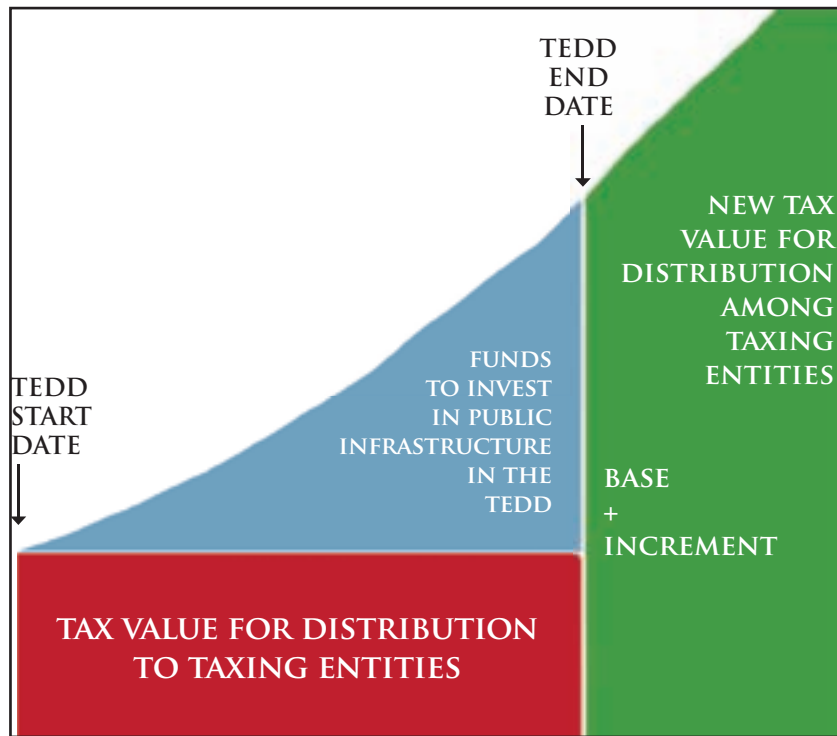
TEDD END DATE

TEDD START DATE

FUNDS TO INVEST IN PUBLIC INFRASTRUCTURE IN THE TEDD

NEW TAX VALUE FOR DISTRIBUTION AMONG TAXING ENTITIES

BASE + INCREMENT

TAX VALUE FOR DISTRIBUTION TO TAXING ENTITIES